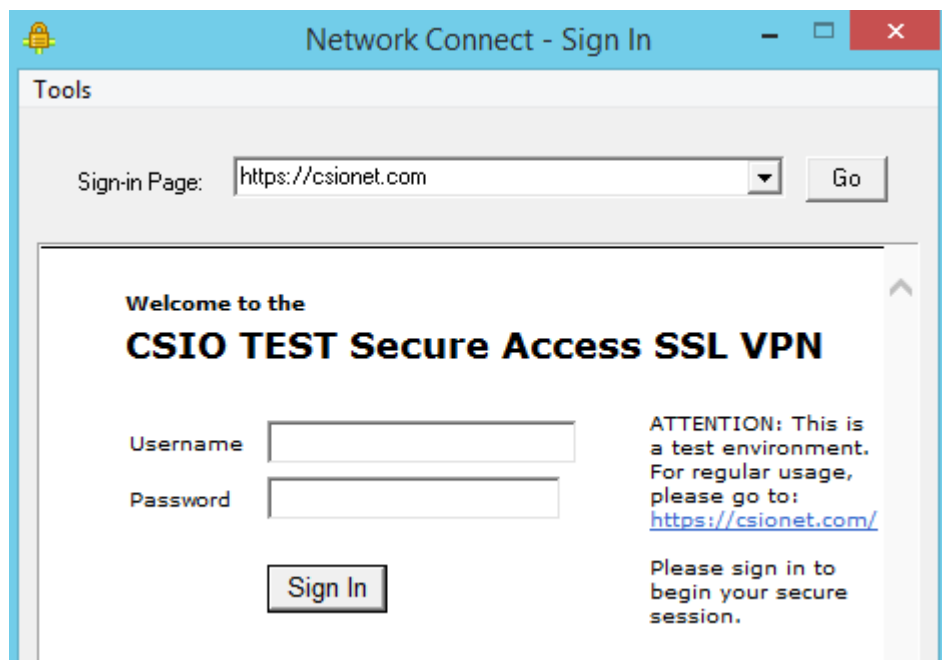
Network Connect - Sign In

Tools

Sign-in Page: https://csionet.com Go

Welcome to the

CSIO TEST Secure Access SSL VPN

Username

Password

Sign In

ATTENTION: This is a test environment. For regular usage, please go to: https://csionet.com/

Please sign in to begin your secure session.